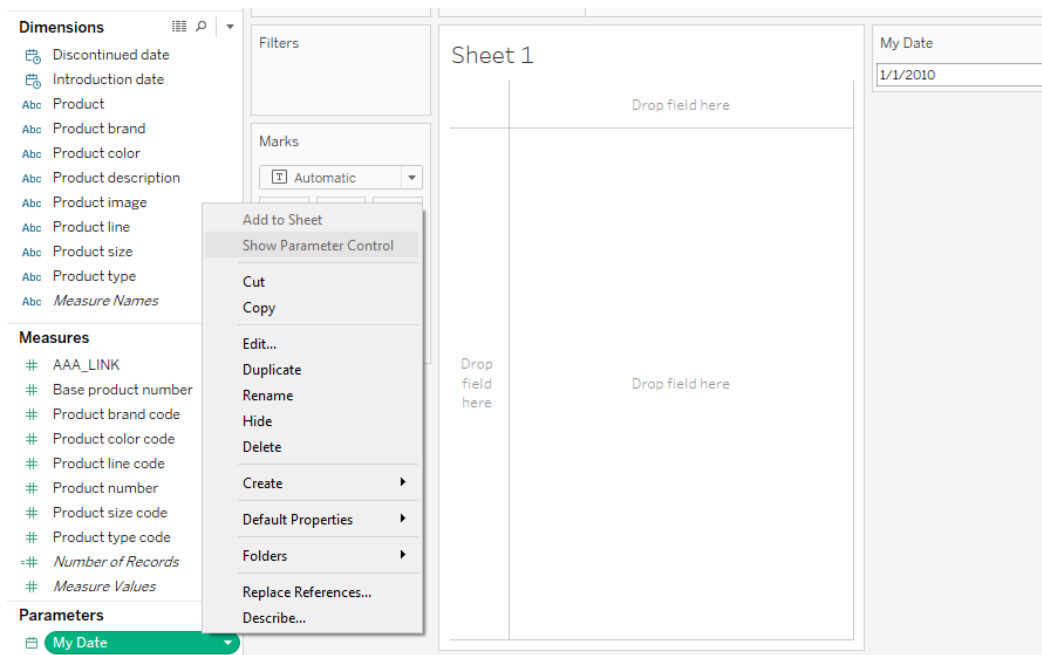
Dimensions
Discontinued date
Introduction date
Abc Product
Abc Product brand
Abc Product color
Abc Product description
Abc Product image
Abc Product line
Abc Product size
Abc Product type
Abc Measure Names

Measures
AAA_LINK
Base product number
Product brand code
Product color code
Product line code
Product number
Product size code
Product type code
Number of Records
Measure Values

Parameters
My Date

Filters

Marks
Automatic

Add to Sheet
Show Parameter Control
Cut
Copy
Edit...
Duplicate
Rename
Hide
Delete
Create
Default Properties
Folders
Replace References...
Describe...

Sheet 1
Drop field here
Drop field here
Drop field here

My Date
1/1/2010